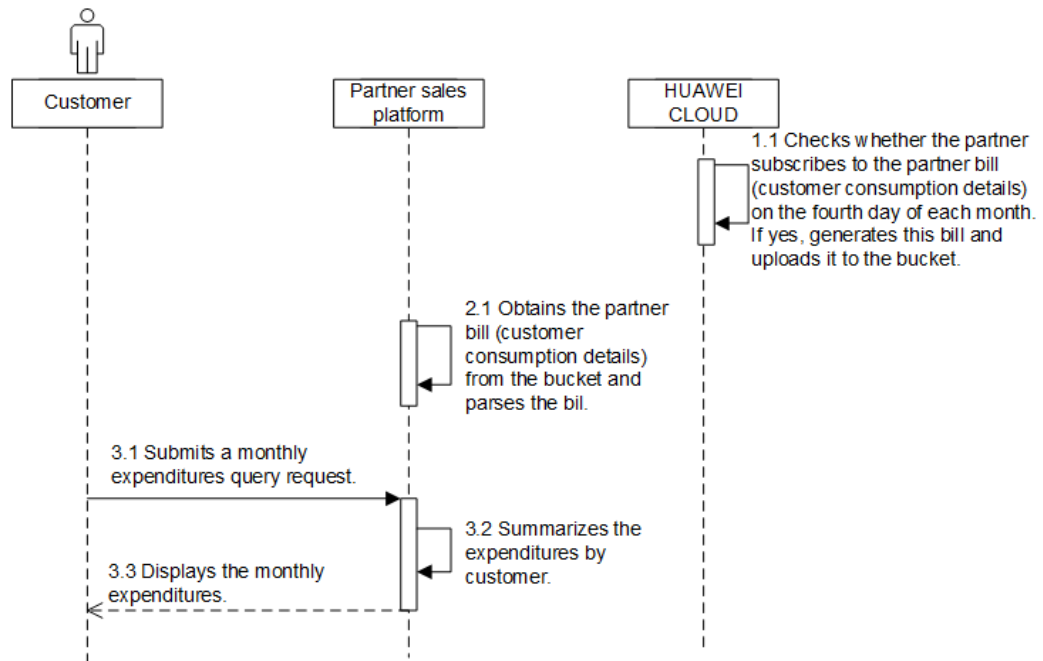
Customer

Partner sales platform

HUAWEI CLOUD

1.1 Checks whether the partner subscribes to the partner bill (customer consumption details) on the fourth day of each month. If yes, generates this bill and uploads it to the bucket.

2.1 Obtains the partner bill (customer consumption details) from the bucket and parses the bil.

3.1 Submits a monthly expenditures query request.

3.2 Summarizes the expenditures by customer.

3.3 Displays the monthly expenditures.